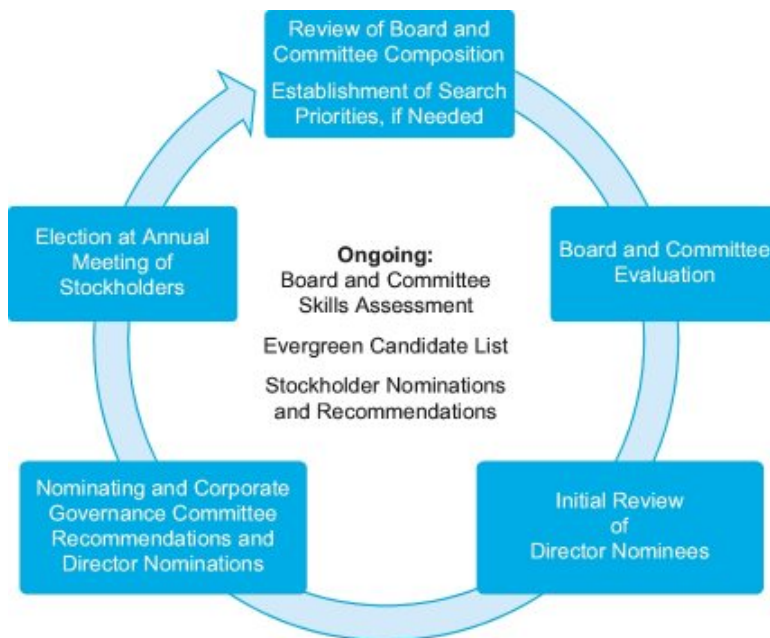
Review of Board and Committee Composition

Establishment of Search Priorities, if Needed

Board and Committee Evaluation

Initial Review of Director Nominees

Nominating and Corporate Governance Committee Recommendations and Director Nominations

Election at Annual Meeting of Stockholders

Ongoing:
Board and Committee Skills Assessment

Evergreen Candidate List

Stockholder Nominations and Recommendations